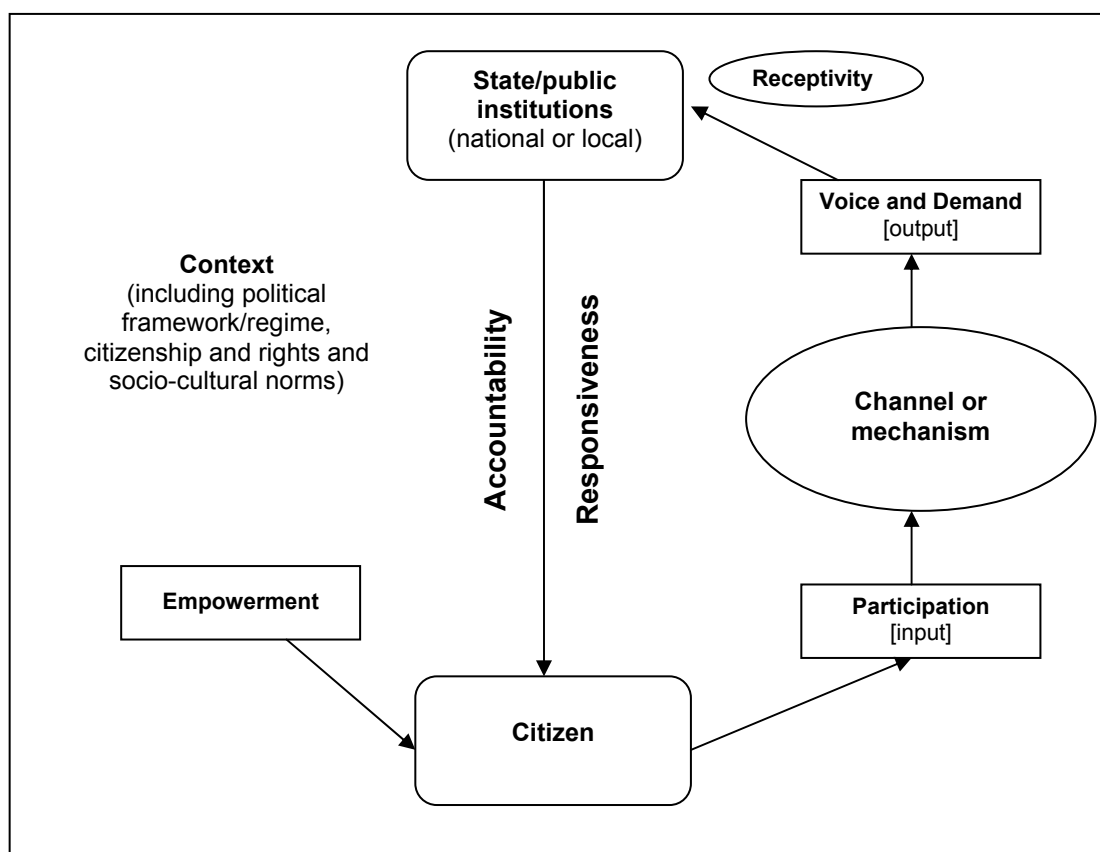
State/public institutions
(national or local)

Receptivity

Voice and Demand
[output]

Context
(including political framework/regime, citizenship and rights and socio-cultural norms)

Accountability

Responsiveness

Channel or mechanism

Empowerment

Participation
[input]

Citizen